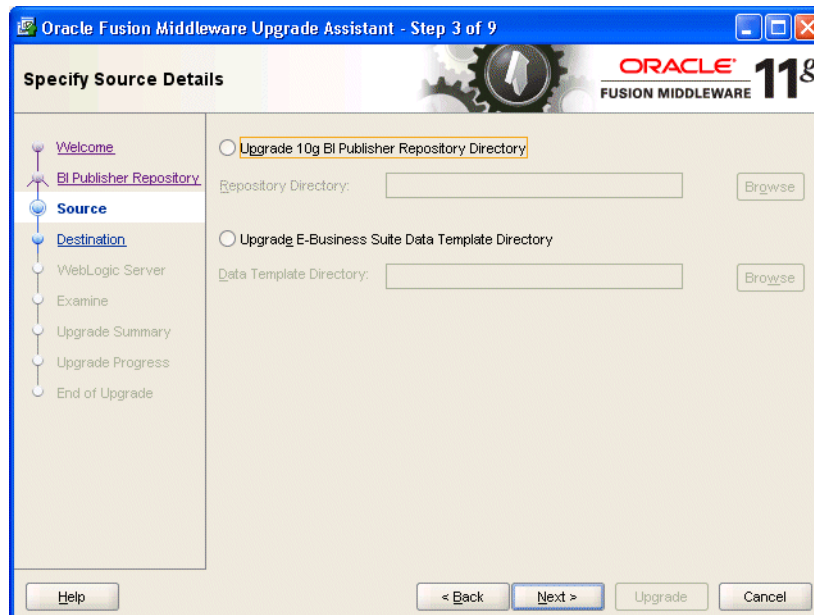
Oracle Fusion Middleware Upgrade Assistant - Step 3 of 9

Specify Source Details

ORACLE
FUSION MIDDLEWARE 11g

Welcome
BI Publisher Repository
Source
Destination
WebLogic Server
Examine
Upgrade Summary
Upgrade Progress
End of Upgrade

Upgrade 10g BI Publisher Repository Directory
Repository Directory:
Browse

Upgrade E-Business Suite Data Template Directory
Data Template Directory:
Browse

Help
< Back
Next >
Upgrade
Cancel